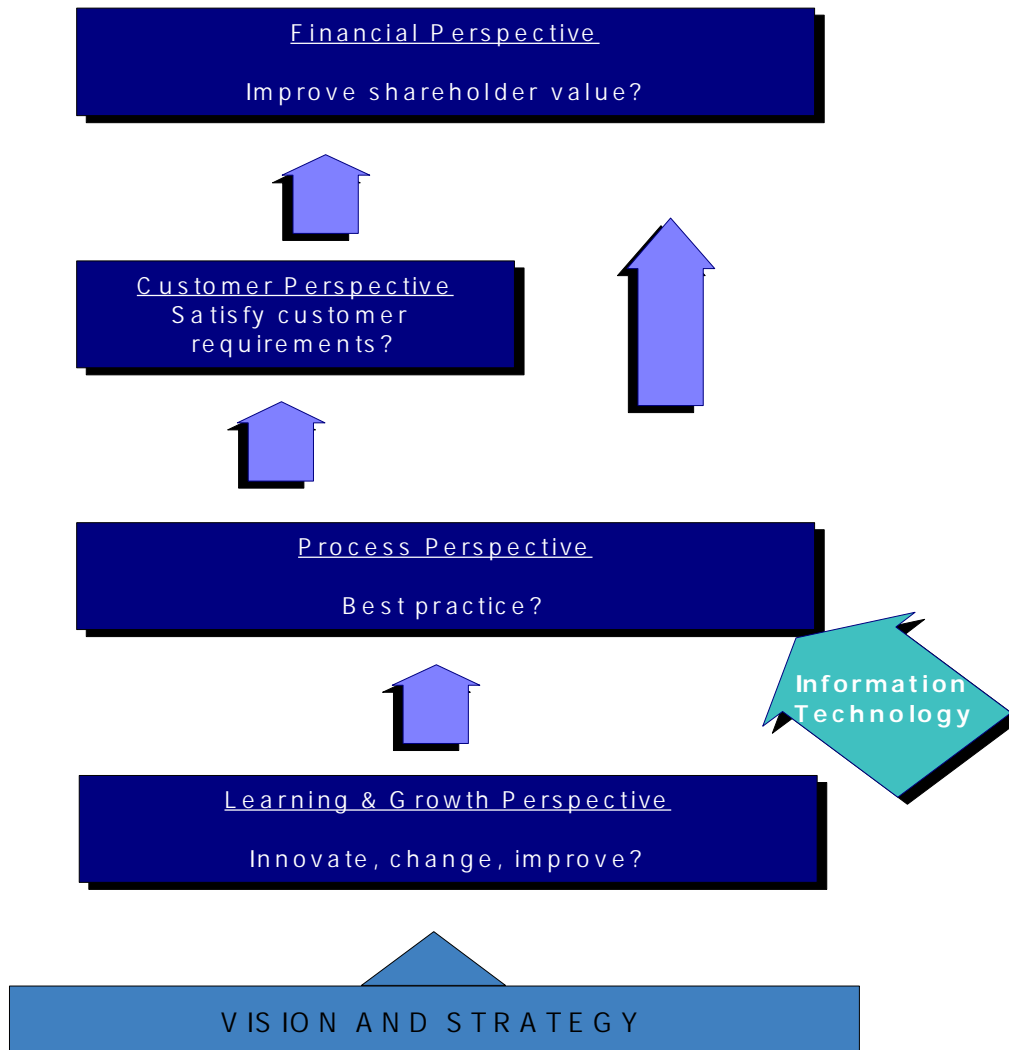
Financial Perspective

Improve shareholder value?

Customer Perspective
Satisfy customer requirements?

Process Perspective

Best practice?

Information Technology

Learning & Growth Perspective

Innovate, change, improve?

VISION AND STRATEGY